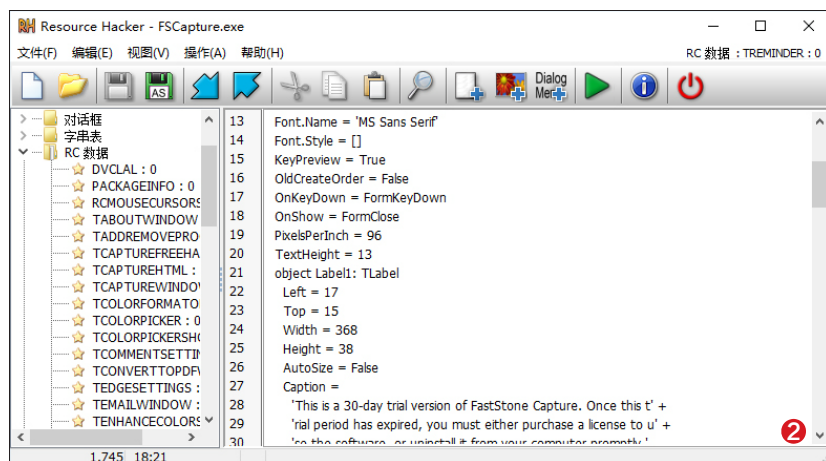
Resource Hacker - FSCapture.exe

文件(F) 编辑(E) 视图(V) 操作(A) 帮助(H)

RC 数据 : TREMINDER : 0

Dialog Me

对话框
字串表
RC 数据
DVCLAL : 0
PACKAGEINFO : 0
RCMOUSECURSORS
TABOUTWINDOW
TADDREMOVEPRO
TCAPTUREFREEHA
TCAPTUREHTML :
TCAPTUREWINDOV
TCOLORFORMATO
TCOLORPICKER : 0
TCOLORPICKERSH
TCOMMENTSETTI
TCONVERTTOPDF
TEDGESETTINGS :
TEMAILWINDOW :
TENHANCECOLORS

13 Font.Name = 'MS Sans Serif'
14 Font.Style = []
15 KeyPreview = True
16 OldCreateOrder = False
17 OnKeyDown = FormKeyDown
18 OnShow = FormClose
19 PixelsPerInch = 96
20 TextHeight = 13
21 object Label1: TLabel
22 Left = 17
23 Top = 15
24 Width = 368
25 Height = 38
26 AutoSize = False
27 Caption =
28 'This is a 30-day trial version of FastStone Capture. Once this t' +
29 'rial period has expired, you must either purchase a license to u' +
30 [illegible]

2

1,745 18:21